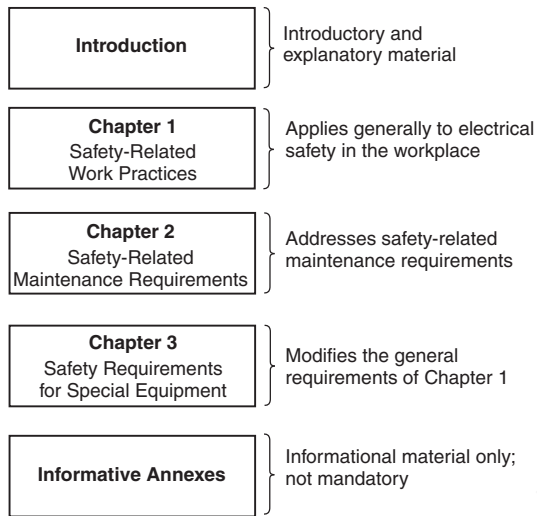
Introduction

Introductory and explanatory material

Chapter 1
Safety-Related Work Practices

Applies generally to electrical safety in the workplace

Chapter 2
Safety-Related Maintenance Requirements

Addresses safety-related maintenance requirements

Chapter 3
Safety Requirements for Special Equipment

Modifies the general requirements of Chapter 1

Informative Annexes

Informational material only; not mandatory